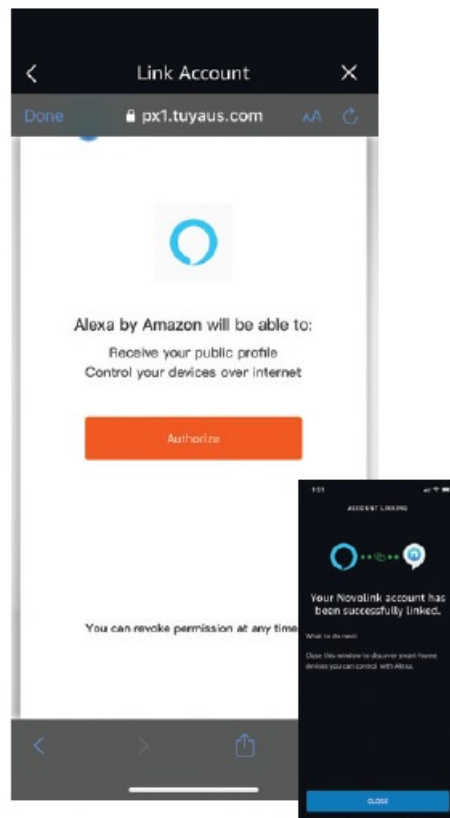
Link Account

Done px1.tuyaus.com AA

Alexa by Amazon will be able to:

Receive your public profile
Control your devices over internet

Authorize

You can revoke permission at any time

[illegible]

ACCOUNT LINKING

Your Novolink account has been successfully linked.

What to do next:

Close this window to discover smart home devices you can control with Alexa.

CLOSE